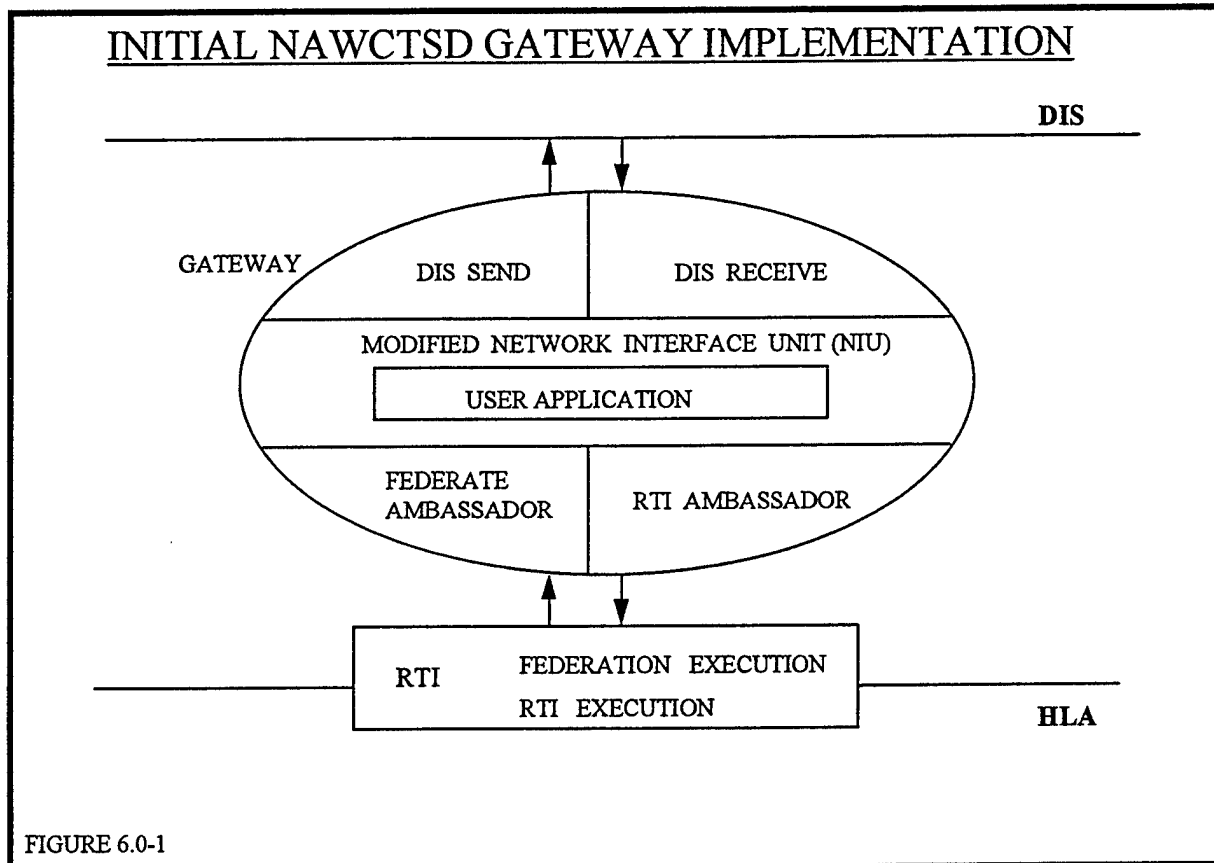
INITIAL NAWCTSD GATEWAY IMPLEMENTATION

DIS

GATEWAY

DIS SEND

DIS RECEIVE

MODIFIED NETWORK INTERFACE UNIT (NIU)

USER APPLICATION

FEDERATE AMBASSADOR

RTI AMBASSADOR

RTI

FEDERATION EXECUTION

RTI EXECUTION

HLA

FIGURE 6.0-1